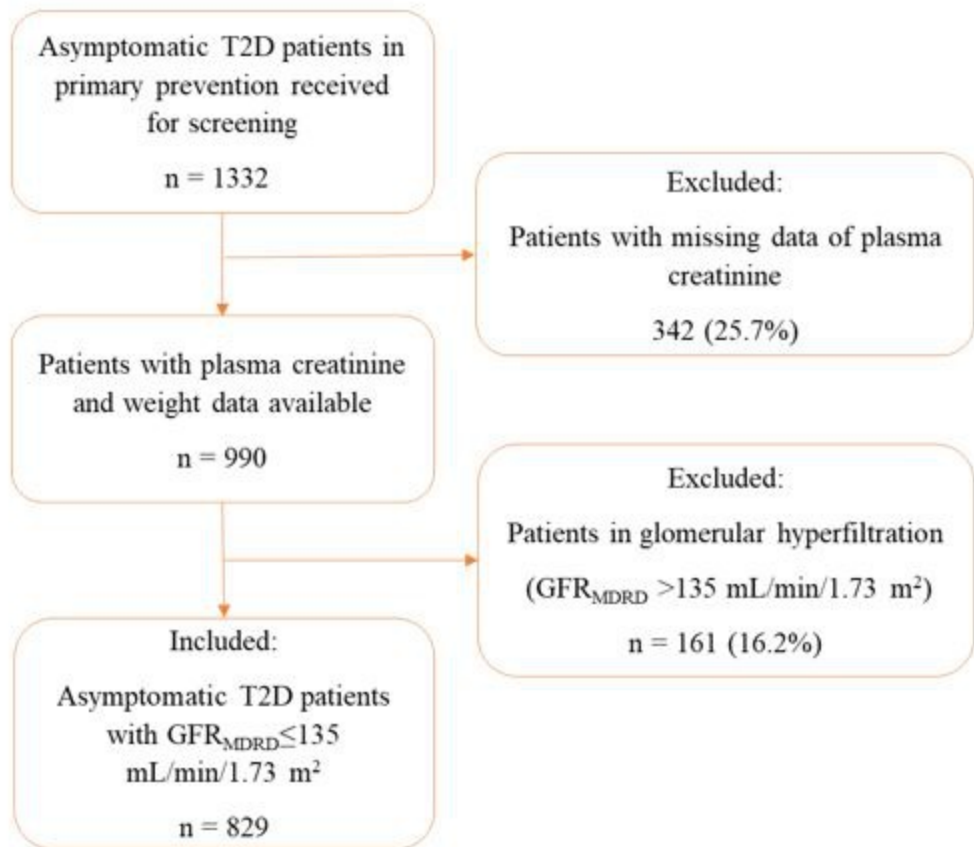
Asymptomatic T2D patients in primary prevention received for screening

n = 1332

Excluded:

Patients with missing data of plasma creatinine

342 (25.7%)

Patients with plasma creatinine and weight data available

n = 990

Excluded:

Patients in glomerular hyperfiltration

($GFR_{MDRD}$ >135 mL/min/1.73 $m^2$)

n = 161 (16.2%)

Included:

Asymptomatic T2D patients with $GFR_{MDRD} \leq 135$ mL/min/1.73 $m^2$

n = 829